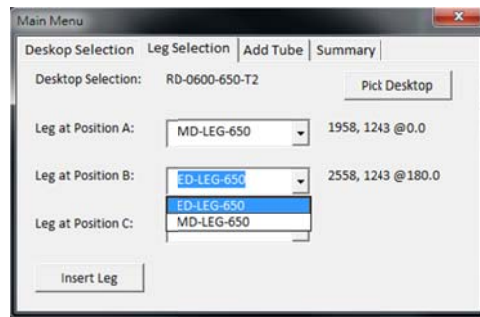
Main Menu

Deskop Selection | Leg Selection | Add Tube | Summary

Desktop Selection: RD-0600-650-T2

Pick Desktop

Leg at Position A: MD-LEG-650

1958, 1243 @0.0

Leg at Position B: ED-LEG-650

2558, 1243 @180.0

ED-LEG-650
MD-LEG-650

Leg at Position C:

Insert Leg